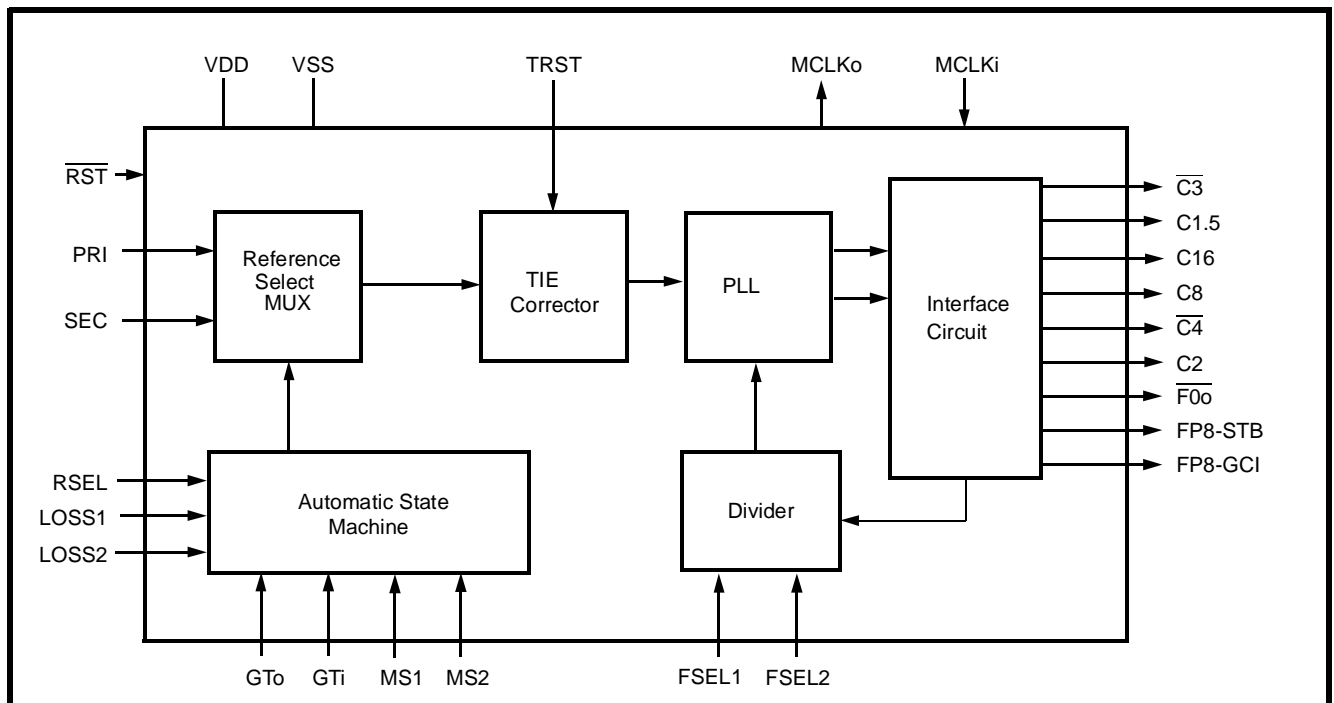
VDD
VSS
TRST
MCLKo
MCLKi

$\overline{RST}$
PRI
SEC

Reference Select MUX

TIE Corrector

PLL

Interface Circuit

$\overline{C3}$
C1.5
C16
C8
$\overline{C4}$
C2
$\overline{F0o}$
FP8-STB
FP8-GCI

RSEL
LOSS1
LOSS2

Automatic State Machine

Divider

GTo
GTi
MS1
MS2
FSEL1
FSEL2